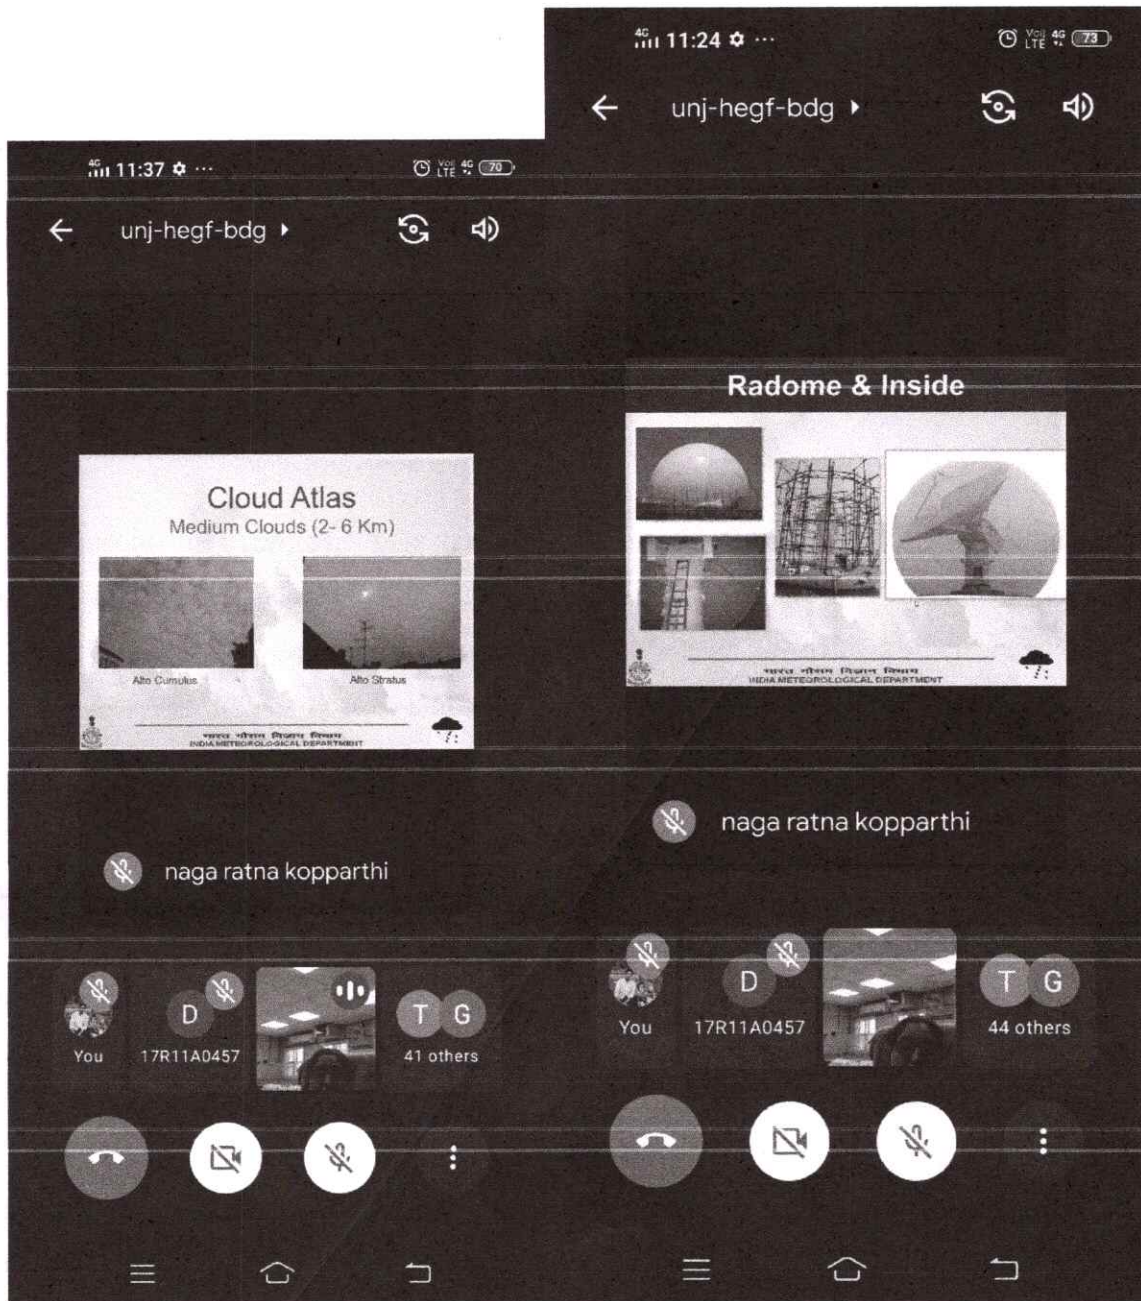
4G 11:24 ✿ ···

Vo) LTE 4G 73

unj-hegf-bdg ▸

Radome & Inside

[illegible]
INDIA METEOROLOGICAL DEPARTMENT

naga ratna kopparthi

D

You

17R11A0457

T G

44 others

4G 11:37 ✿ ···

Vo) LTE 4G 70

unj-hegf-bdg ▸

Cloud Atlas
Medium Clouds (2- 6 Km)

Alto Cumulus

Alto Stratus

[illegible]
INDIA METEOROLOGICAL DEPARTMENT

naga ratna kopparthi

D

You

17R11A0457

T G

41 others